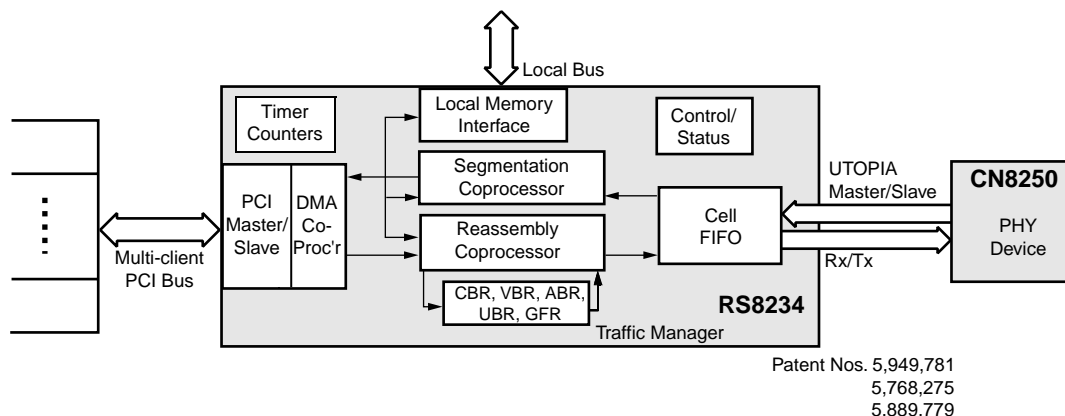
Local Bus

Timer Counters

Local Memory Interface

Control/ Status

Segmentation Coprocessor

PCI Master/ Slave

DMA Co-Proc'r

Reassembly Coprocessor

Cell FIFO

UTOPIA Master/Slave

CN8250

PHY Device

Rx/Tx

Multi-client PCI Bus

CBR, VBR, ABR, UBR, GFR

RS8234

Traffic Manager

Patent Nos. 5,949,781
5,768,275
5,889,779